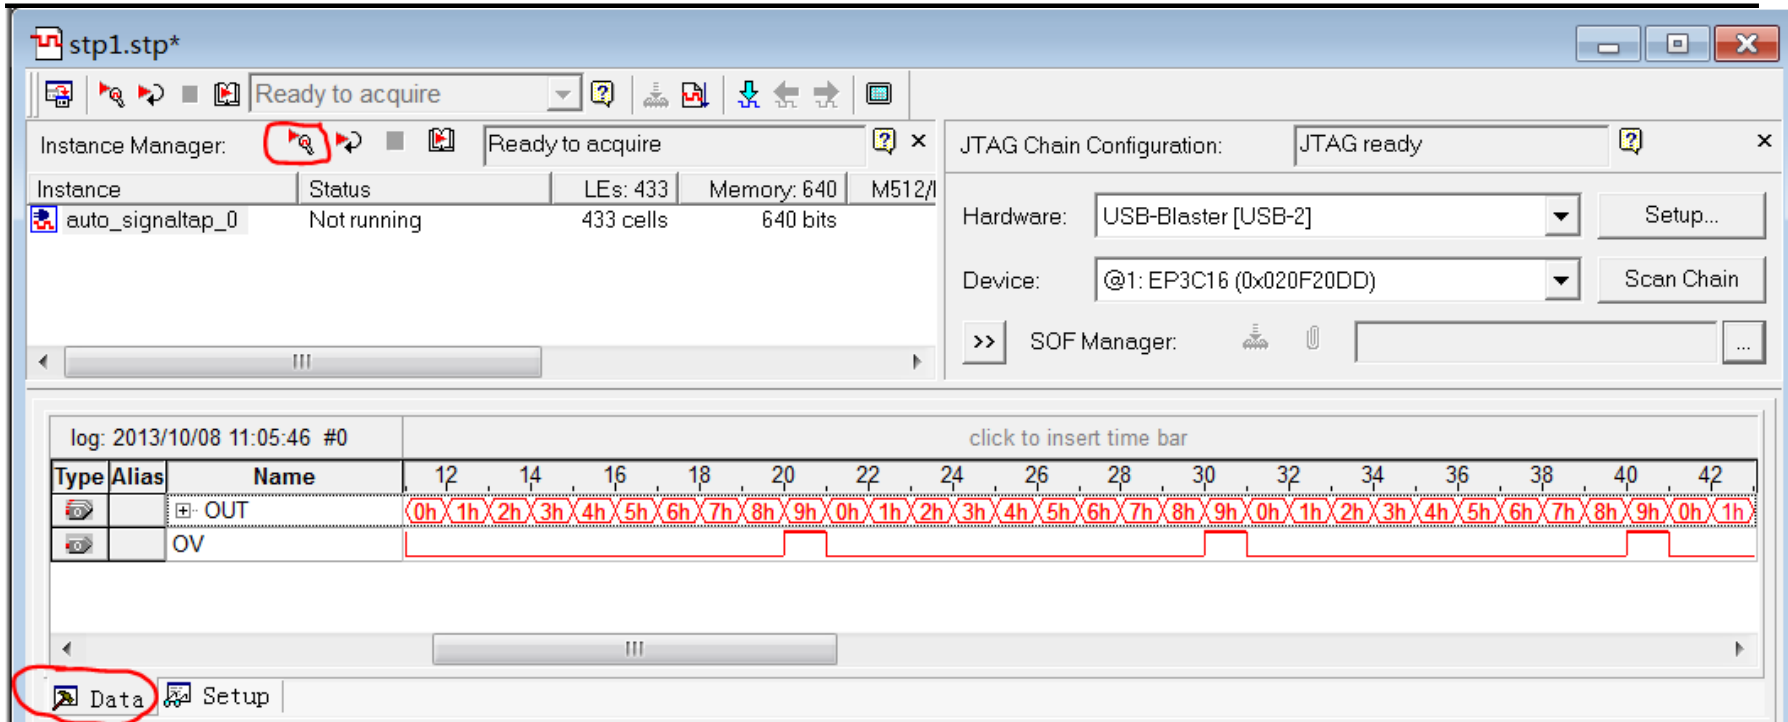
stp1.stp*

Ready to acquire

Instance Manager: Ready to acquire ×

| Instance | Status | LEs: 433 | Memory: 640 | M512/I |
|---|---|---|---|---|
| auto_signaltap_0 | Not running | 433 cells | 640 bits | |

JTAG Chain Configuration: JTAG ready ×

Hardware: USB-Blaster [USB-2] Setup...

Device: @1: EP3C16 (0x020F20DD) Scan Chain

>> SOF Manager: ...

log: 2013/10/08 11:05:46 #0

click to insert time bar

| Type | Alias | Name | 12 14 16 18 20 22 24 26 28 30 32 34 36 38 40 42 |
|---|---|---|---|
| | | OUT | 0h 1h 2h 3h 4h 5h 6h 7h 8h 9h 0h 1h 2h 3h 4h 5h 6h 7h 8h 9h 0h 1h 2h 3h 4h 5h 6h 7h 8h 9h 0h 1h |
| | | OV | |

Data Setup